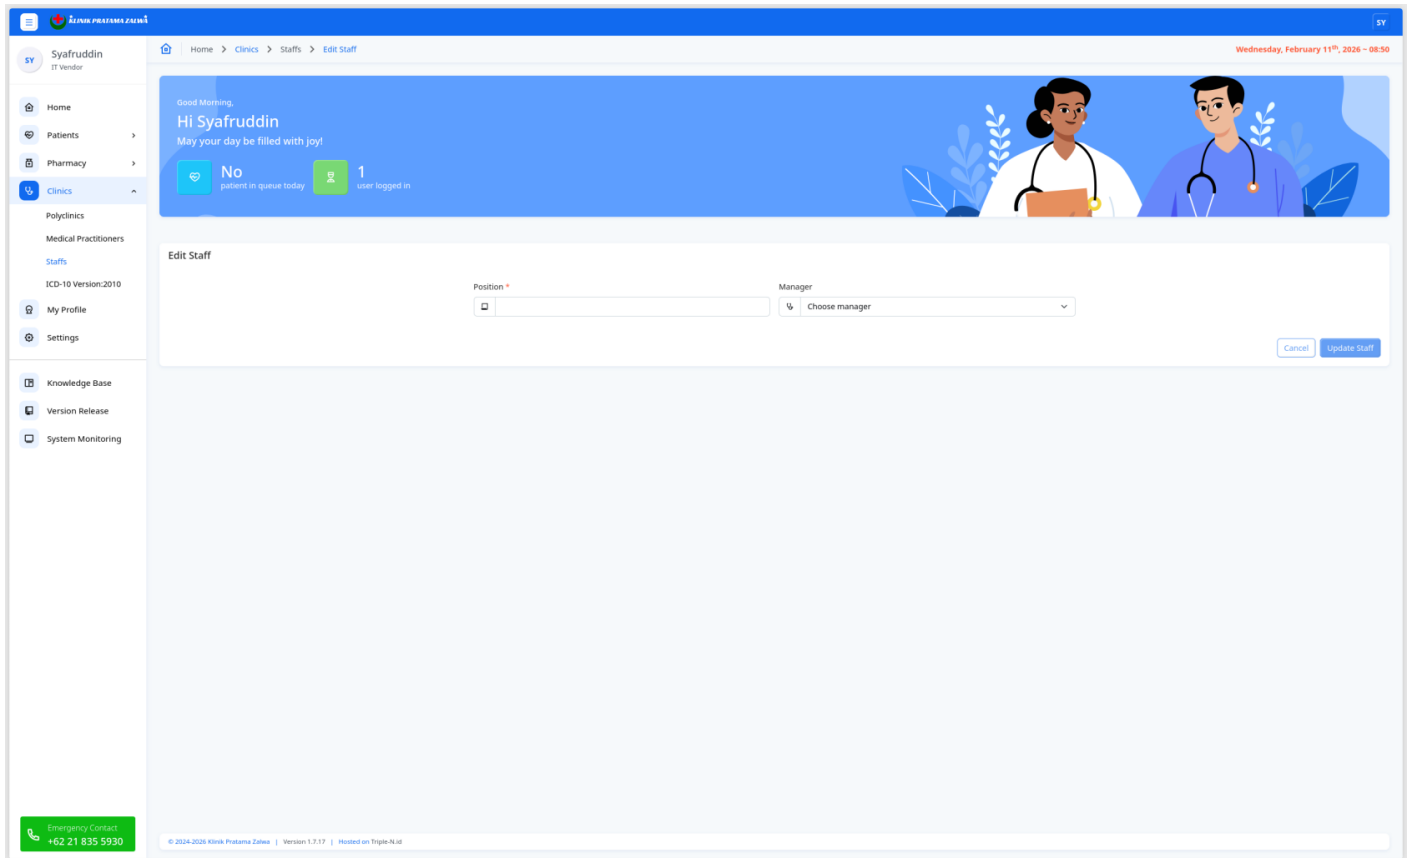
KLINIK PRATAMA ZALWÁ

SY

SY Syafruddin
IT Vendor

Home
Patients
Pharmacy
Clinics
Polyclinics
Medical Practitioners
Staffs
ICD-10 Version:2010
My Profile
Settings

Knowledge Base
Version Release
System Monitoring

Emergency Contact
+62 21 835 5930

Home > Clinics > Staffs > Edit Staff

Wednesday, February 11$^{th}$, 2026 ~ 08:50

Good Morning,
Hi Syafruddin
May your day be filled with joy!

No
patient in queue today

1
user logged in

Edit Staff

Position *

Manager
Choose manager

Cancel
Update Staff

© 2024-2026 Klinik Pratama Zalwa | Version 1.7.17 | Hosted on Triple-N.id